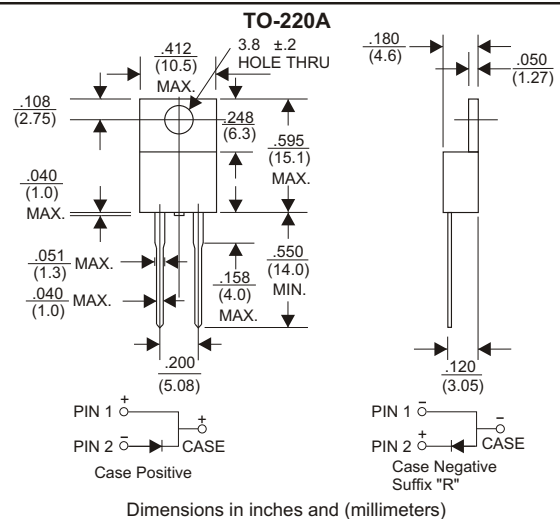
TO-220A

.412 (10.5) MAX.

3.8 ±.2 HOLE THRU

.180 (4.6)

.050 (1.27)

.108 (2.75)

.248 (6.3)

.595 (15.1) MAX.

.040 (1.0) MAX.

.051 (1.3) MAX.

.040 (1.0) MAX.

.158 (4.0) MAX.

.550 (14.0) MIN.

.200 (5.08)

.120 (3.05)

PIN 1 +

PIN 2 −

+ CASE

Case Positive

PIN 1 −

PIN 2 +

− CASE

Case Negative Suffix "R"

Dimensions in inches and (millimeters)